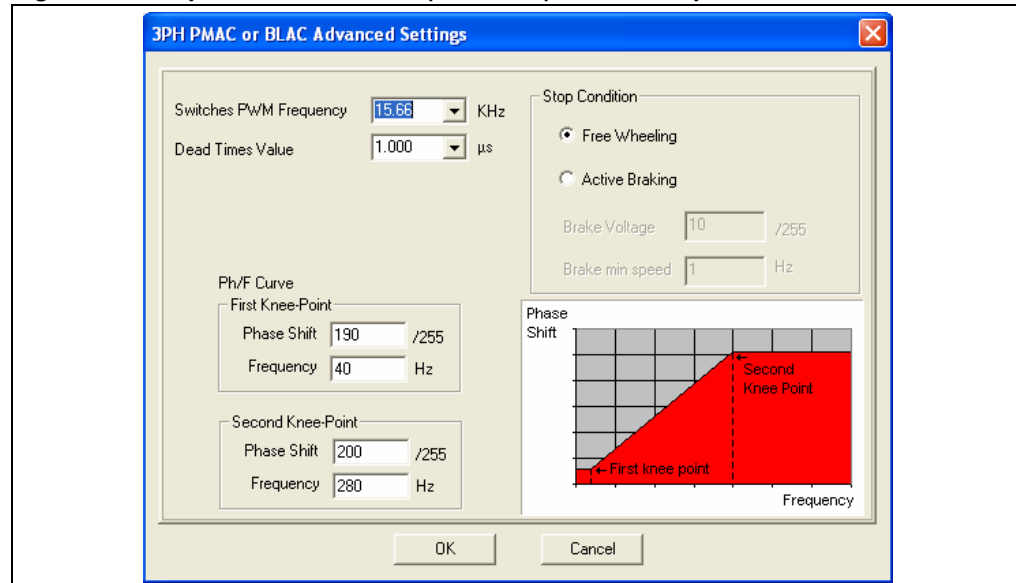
3PH PMAC or BLAC Advanced Settings

Switches PWM Frequency 15.66 KHz
Dead Times Value 1.000 µs

Stop Condition
Free Wheeling
Active Braking
Brake Voltage 10 /255
Brake min speed 1 Hz

Ph/F Curve
First Knee-Point
Phase Shift 190 /255
Frequency 40 Hz

Second Knee-Point
Phase Shift 200 /255
Frequency 280 Hz

Phase Shift
Second Knee Point
First knee point
Frequency

OK
Cancel